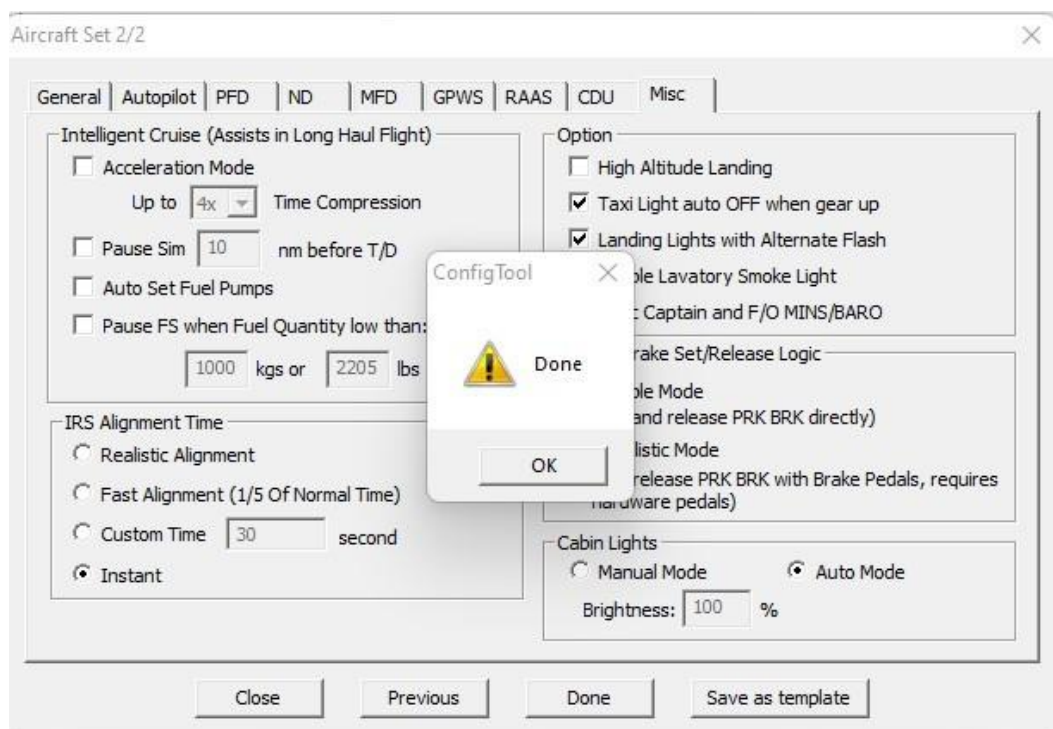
Aircraft Set 2/2

×

General | Autopilot | PFD | ND | MFD | GPWS | RAAS | CDU | Misc

Intelligent Cruise (Assists in Long Haul Flight)

Acceleration Mode

Up to 4x Time Compression

Pause Sim 10 nm before T/D

Auto Set Fuel Pumps

Pause FS when Fuel Quantity low than:

1000 kgs or 2205 lbs

IRS Alignment Time

Realistic Alignment

Fast Alignment (1/5 Of Normal Time)

Custom Time 30 second

Instant

Option

High Altitude Landing

Taxi Light auto OFF when gear up

Landing Lights with Alternate Flash

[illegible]ble Lavatory Smoke Light

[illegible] Captain and F/O MINS/BARO

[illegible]rake Set/Release Logic

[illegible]ble Mode

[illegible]and release PRK BRK directly)

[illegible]listic Mode

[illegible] release PRK BRK with Brake Pedals, requires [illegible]rdware pedals)

Cabin Lights

Manual Mode

Auto Mode

Brightness: 100 %

ConfigTool

×

Done

OK

Close

Previous

Done

Save as template